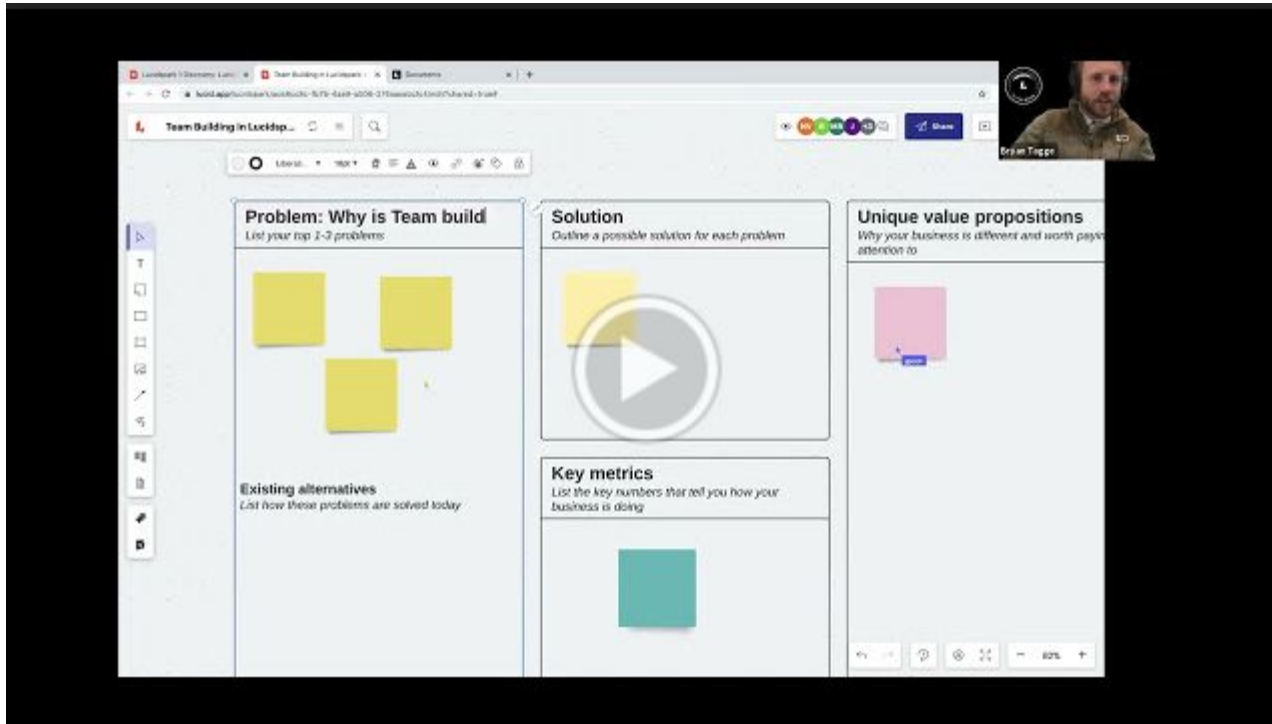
Team Building in Lucidsp...

Share

Brian Topp

Problem: Why is Team build
List your top 1-3 problems

Existing alternatives
List how these problems are solved today

Solution
Outline a possible solution for each problem

Key metrics
List the key numbers that tell you how your business is doing

Unique value propositions
Why your business is different and worth payi attention to

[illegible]